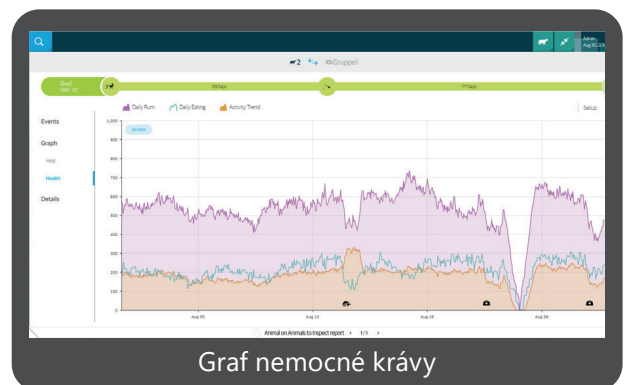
Admin
Aug 30, 20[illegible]

2 Gruppe1

Bred
DIM: 30

59 Days

77 Days

Daily Rum. Daily Eating Activity Trend

Setup

Events

Graph

Heat

Health

Details

30 MIN

1,000
900
800
700
600
500
400
300
200
100
0

Aug 05
Aug 12
Aug 19
Aug 26

Animal on Animals to Inspect report 1/5

Graf nemocné krávy